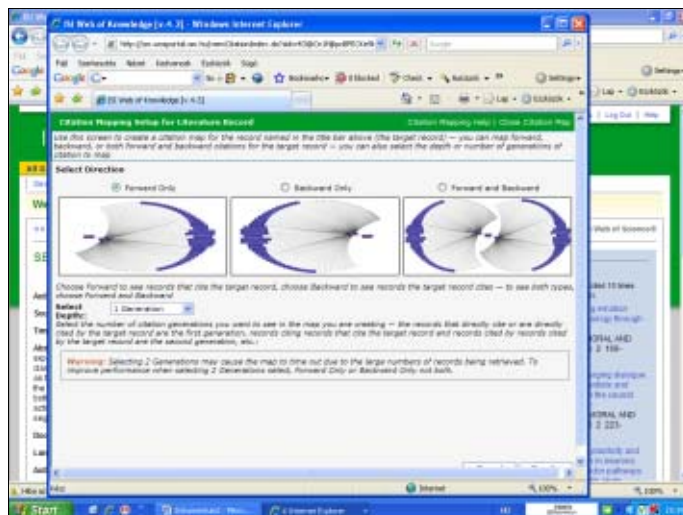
ISI Web of Knowledge [v.4.3] - Windows Internet Explorer

Fájl Szerkesztés Nézet Kedvencek Eszközök Súgó

Google

ISI Web of Knowledge [v.4.3]

Citation Mapping Setup for Literature Record

Citation Mapping Help | Close Citation Map

Use this screen to create a citation map for the record named in the title bar above (the target record) — you can map forward, backward, or both forward and backward citations for the target record — you can also select the depth or number of generations of citation to map.

Select Direction

Forward Only

Backward Only

Forward and Backward

Choose Forward to see records that cite the target record, choose Backward to see records the target record cites — to see both types, choose Forward and Backward.

Select Depth:

1 Generation

Select the number of citation generations you want to see in the map you are creating — the records that directly cite or are directly cited by the target record are the first generation, records citing records that cite the target record and records cited by records cited by the target record are the second generation, etc.)

Warning: Selecting 2 Generations may cause the map to time out due to the large numbers of records being retrieved. To improve performance when selecting 2 Generations select, Forward Only or Backward Only not both.

Internet

100%

Log Out | Help

Web of Science®

Start

Internet Explorer